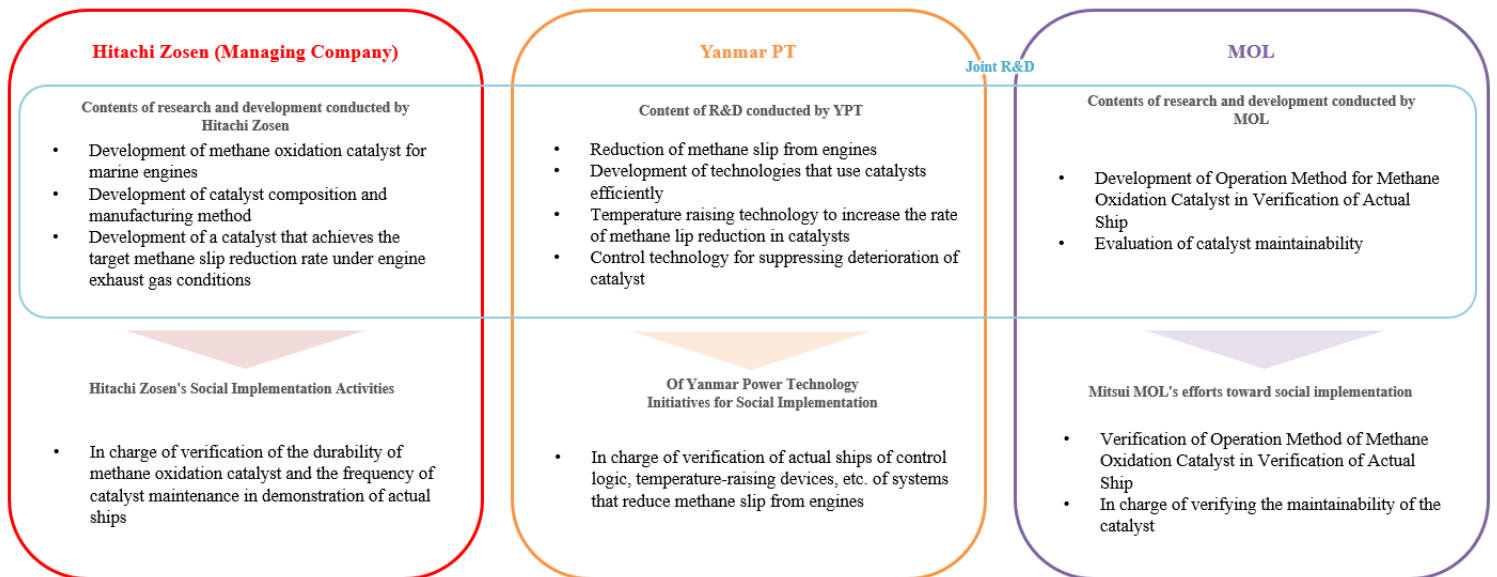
Hitachi Zosen (Managing Company)

Yanmar PT

Joint R&D

MOL

Contents of research and development conducted by Hitachi Zosen

- Development of methane oxidation catalyst for marine engines
- Development of catalyst composition and manufacturing method
- Development of a catalyst that achieves the target methane slip reduction rate under engine exhaust gas conditions

Content of R&D conducted by YPT

- Reduction of methane slip from engines
- Development of technologies that use catalysts efficiently
- Temperature raising technology to increase the rate of methane lip reduction in catalysts
- Control technology for suppressing deterioration of catalyst

Contents of research and development conducted by MOL

- Development of Operation Method for Methane Oxidation Catalyst in Verification of Actual Ship
- Evaluation of catalyst maintainability

Hitachi Zosen's Social Implementation Activities

- In charge of verification of the durability of methane oxidation catalyst and the frequency of catalyst maintenance in demonstration of actual ships

Of Yanmar Power Technology Initiatives for Social Implementation

- In charge of verification of actual ships of control logic, temperature-raising devices, etc. of systems that reduce methane slip from engines

Mitsui MOL's efforts toward social implementation

- Verification of Operation Method of Methane Oxidation Catalyst in Verification of Actual Ship
- In charge of verifying the maintainability of the catalyst